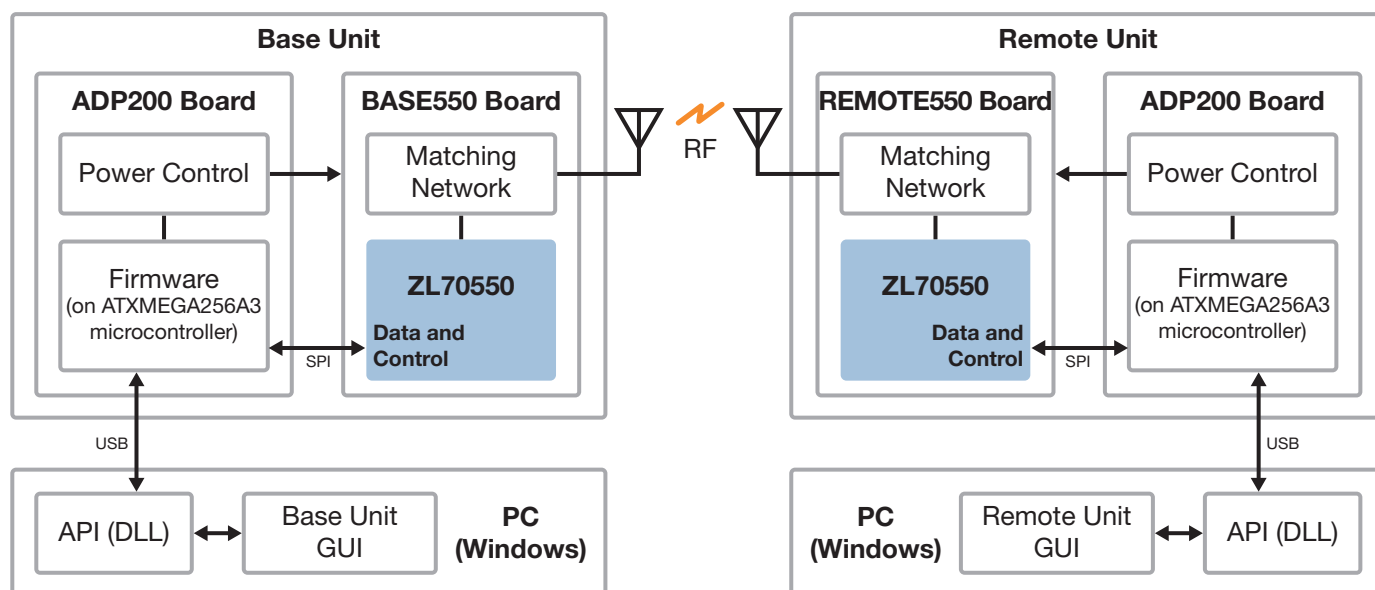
Base Unit

ADP200 Board

Power Control

Firmware (on ATXMEGA256A3 microcontroller)

BASE550 Board

Matching Network

ZL70550

Data and Control

SPI

USB

RF

Remote Unit

REMOTE550 Board

Matching Network

ZL70550

Data and Control

SPI

ADP200 Board

Power Control

Firmware (on ATXMEGA256A3 microcontroller)

USB

API (DLL)

Base Unit GUI

PC (Windows)

PC (Windows)

Remote Unit GUI

API (DLL)